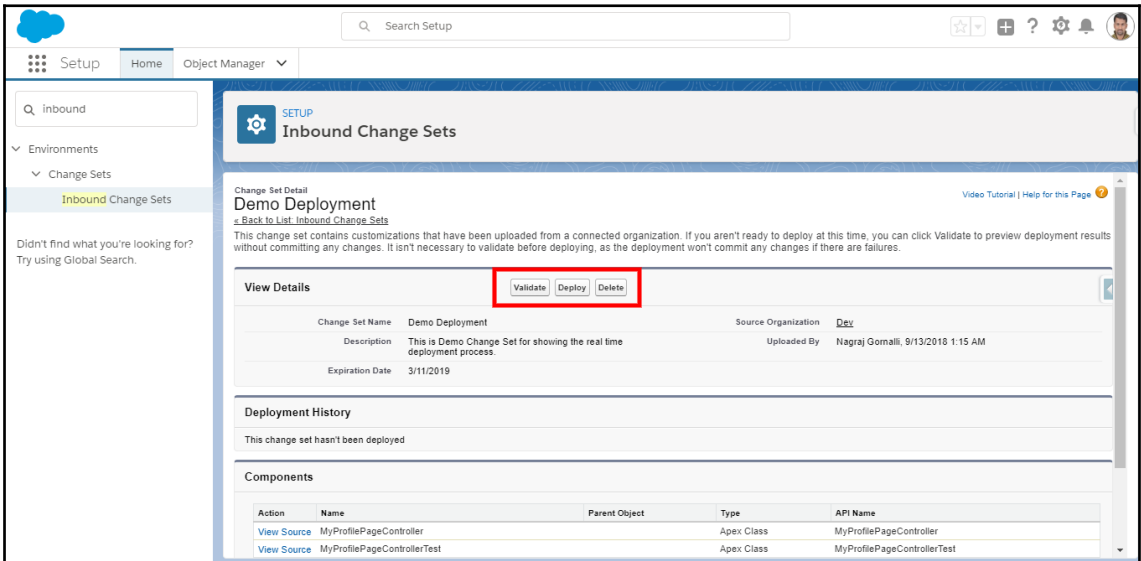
Search Setup

Setup Home Object Manager

inbound

Environments

Change Sets

Inbound Change Sets

Didn't find what you're looking for? Try using Global Search.

SETUP
Inbound Change Sets

Change Set Detail
Demo Deployment
« Back to List: Inbound Change Sets

Video Tutorial | Help for this Page

This change set contains customizations that have been uploaded from a connected organization. If you aren't ready to deploy at this time, you can click Validate to preview deployment results without committing any changes. It isn't necessary to validate before deploying, as the deployment won't commit any changes if there are failures.

View Details

Validate Deploy Delete

Change Set Name Demo Deployment
Description This is Demo Change Set for showing the real time deployment process.
Expiration Date 3/11/2019
Source Organization Dev
Uploaded By Nagraj Gornalli, 9/13/2018 1:15 AM

Deployment History

This change set hasn't been deployed

Components

| Action | Name | Parent Object | Type | API Name |
|---|---|---|---|---|
| View Source | MyProfilePageController | | Apex Class | MyProfilePageController |
| View Source | MyProfilePageControllerTest | | Apex Class | MyProfilePageControllerTest |